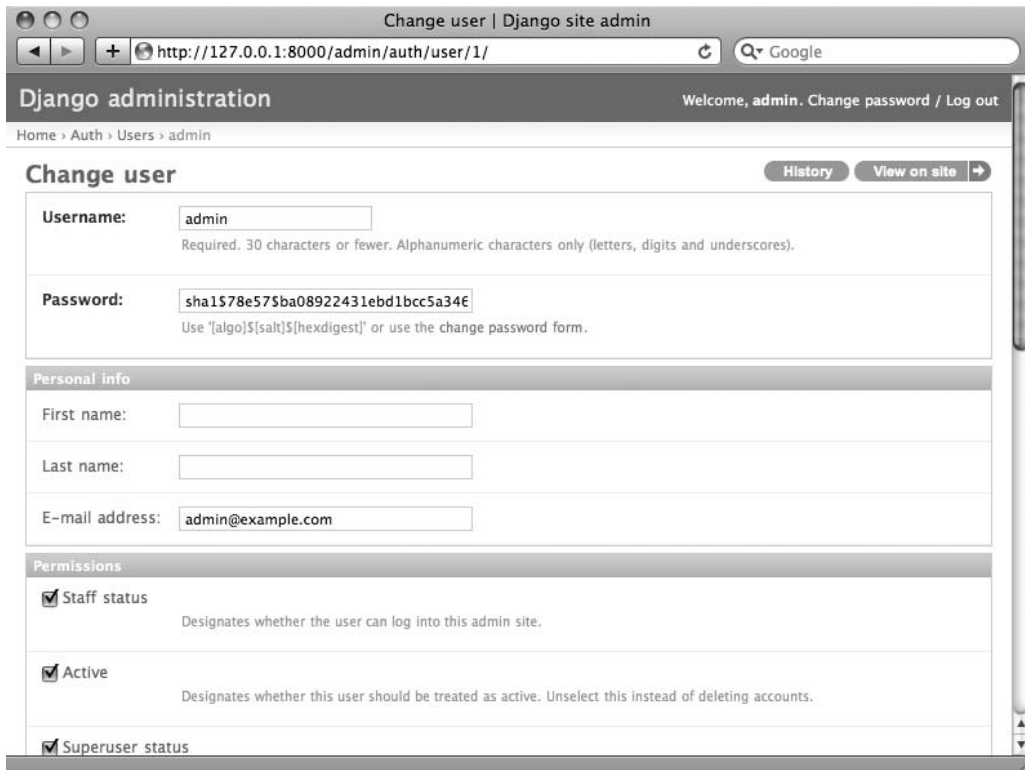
Change user | Django site admin

http://127.0.0.1:8000/admin/auth/user/1/

Google

Django administration

Welcome, admin. Change password / Log out

Home › Auth › Users › admin

Change user

History

View on site

Username: admin

Required. 30 characters or fewer. Alphanumeric characters only (letters, digits and underscores).

Password: sha1$78e57$ba08922431ebd1bcc5a34€

Use '[algo]$[salt]$[hexdigest]' or use the change password form.

Personal info

First name:

Last name:

E-mail address: admin@example.com

Permissions

Staff status

Designates whether the user can log into this admin site.

Active

Designates whether this user should be treated as active. Unselect this instead of deleting accounts.

Superuser status